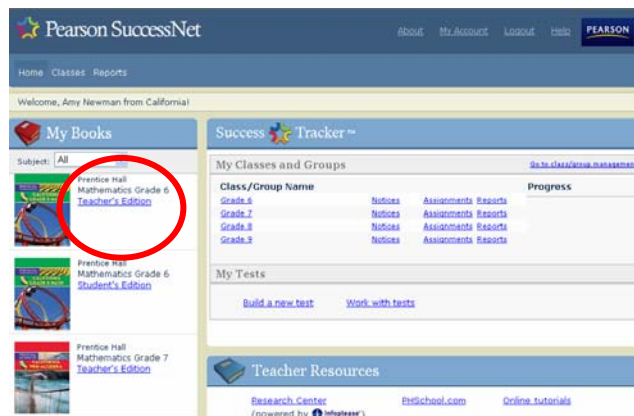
Pearson SuccessNet

About My Account Logout Help PEARSON

Home Classes Reports

Welcome, Amy Newman from California!

My Books

Subject: All

Prentice Hall
Mathematics Grade 6
Teacher's Edition

Prentice Hall
Mathematics Grade 6
Student's Edition

Prentice Hall
Mathematics Grade 7
Teacher's Edition

Success Tracker™

My Classes and Groups

Go to class/group management

| Class/Group Name | | | | Progress |
|---|---|---|---|---|
| Grade 6 | Notices | Assignments | Reports | |
| Grade 7 | Notices | Assignments | Reports | |
| Grade 8 | Notices | Assignments | Reports | |
| Grade 9 | Notices | Assignments | Reports | |

My Tests

Build a new test Work with tests

Teacher Resources

Research Center
(powered by Infoplease)

PHSchool.com

Online tutorials